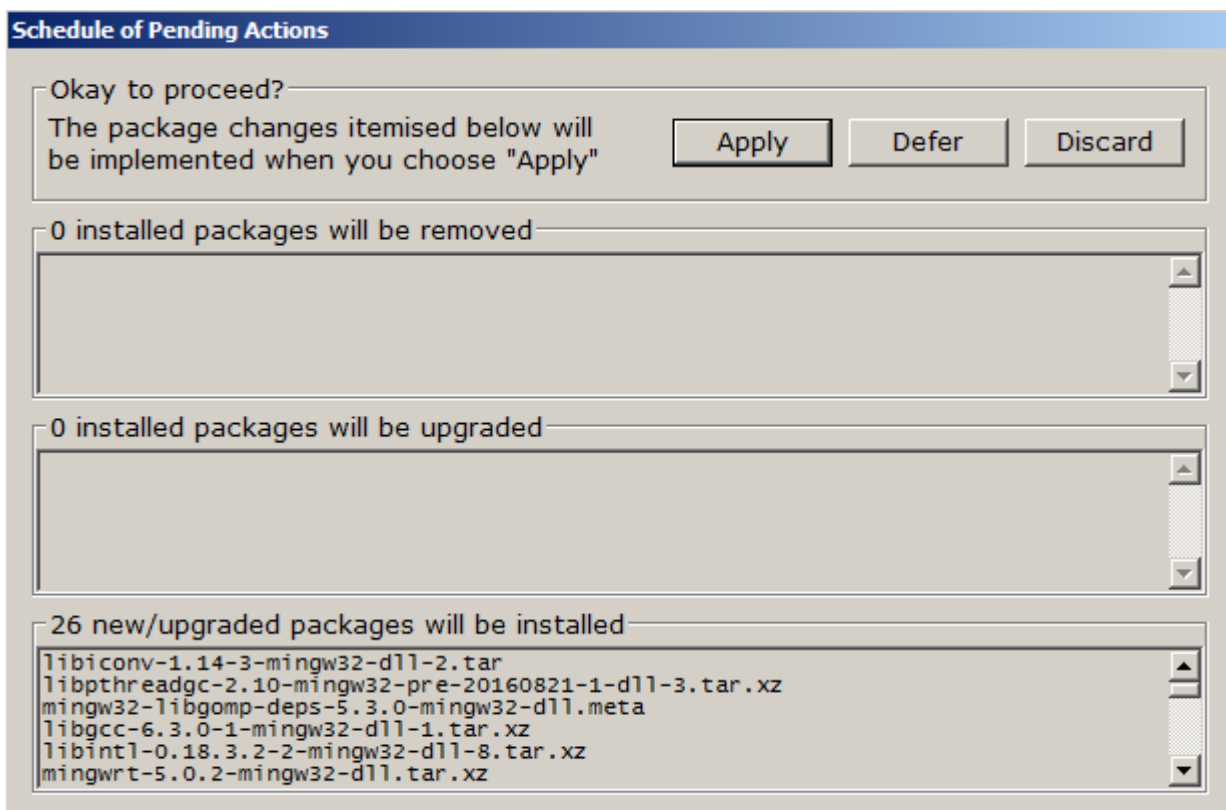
Schedule of Pending Actions

Okay to proceed?

The package changes itemised below will be implemented when you choose "Apply"

Apply

Defer

Discard

0 installed packages will be removed

0 installed packages will be upgraded

26 new/upgraded packages will be installed

libiconv-1.14-3-mingw32-dll-2.tar
libpthreadgc-2.10-mingw32-pre-20160821-1-dll-3.tar.xz
mingw32-libgomp-deps-5.3.0-mingw32-dll.meta
libgcc-6.3.0-1-mingw32-dll-1.tar.xz
libintl-0.18.3.2-2-mingw32-dll-8.tar.xz
mingwrt-5.0.2-mingw32-dll.tar.xz